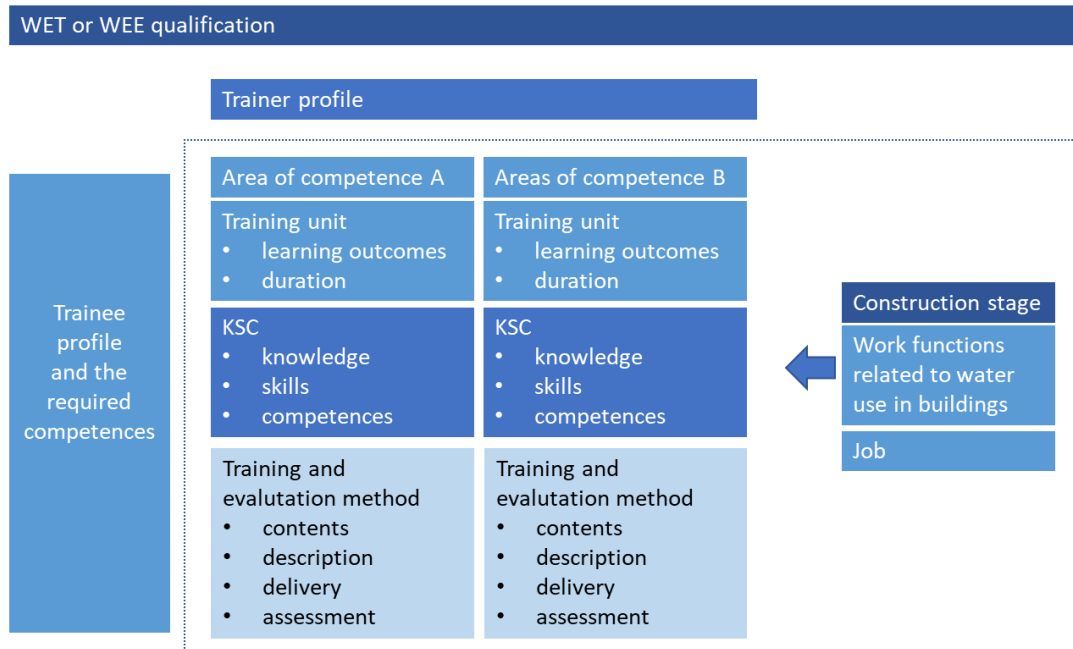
WET or WEE qualification

Trainer profile

Trainee profile and the required competences

Area of competence A

Training unit
• learning outcomes
• duration

KSC
• knowledge
• skills
• competences

Training and evalutation method
• contents
• description
• delivery
• assessment

Areas of competence B

Training unit
• learning outcomes
• duration

KSC
• knowledge
• skills
• competences

Training and evalutation method
• contents
• description
• delivery
• assessment

Construction stage

Work functions related to water use in buildings

Job